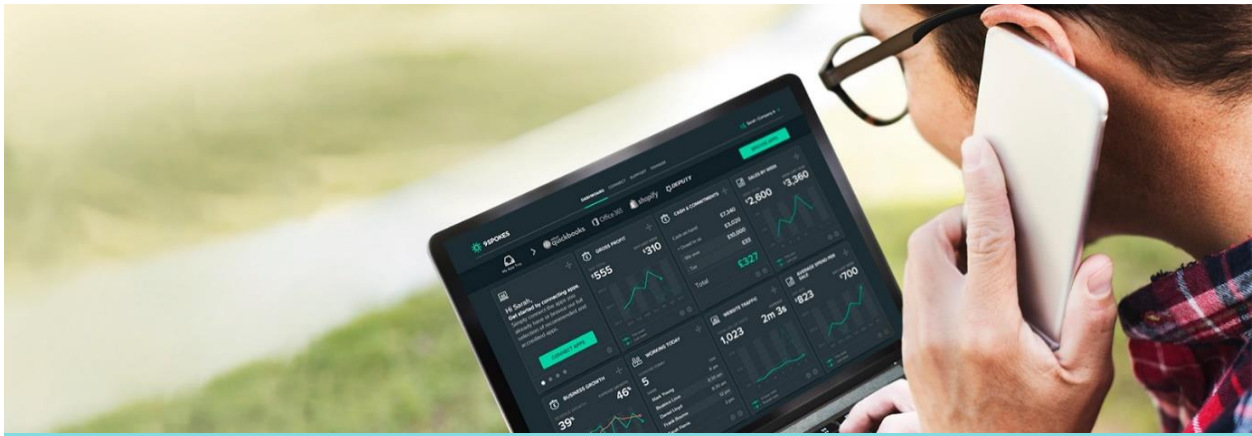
9SPOKES

quickbooks

Office 365

shopify

DEPUTY

Hi Sarah,

Get started by connecting apps

CONNECT APPS

GROSS PROFIT

$555

$310

CASH & COMMITMENTS

$7,340

$5,030

$10,000

$33

Total

$327

SALES BY WEEK

$2,600

$3,360

WEBSITE TRAFFIC

1,023

2m 3s

AVERAGE SPEND PER SALE

$823

$700

WORKING TODAY

5

BUSINESS GROWTH

46%

39%